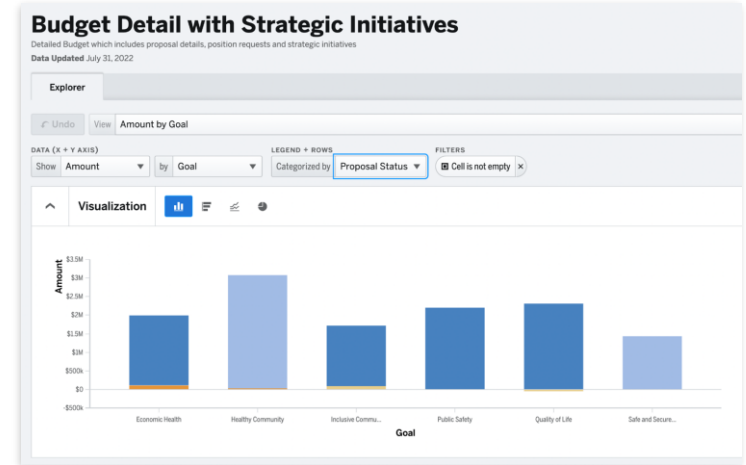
Budget Detail with Strategic Initiatives

Detailed Budget which includes proposal details, position requests and strategic initiatives

Data Updated July 31, 2022

Explorer

Undo View Amount by Goal

DATA (X + Y AXIS)

Show Amount by Goal

LEGEND + ROWS

Categorized by Proposal Status

FILTERS

Cell is not empty ×

Visualization

Amount

$3.5M
$3M
$2.5M
$2M
$1.5M
$1M
$500k
$0
-$500k

Economic Health
Healthy Community
Inclusive Commu...
Public Safety
Quality of Life
Safe and Secure...

Goal